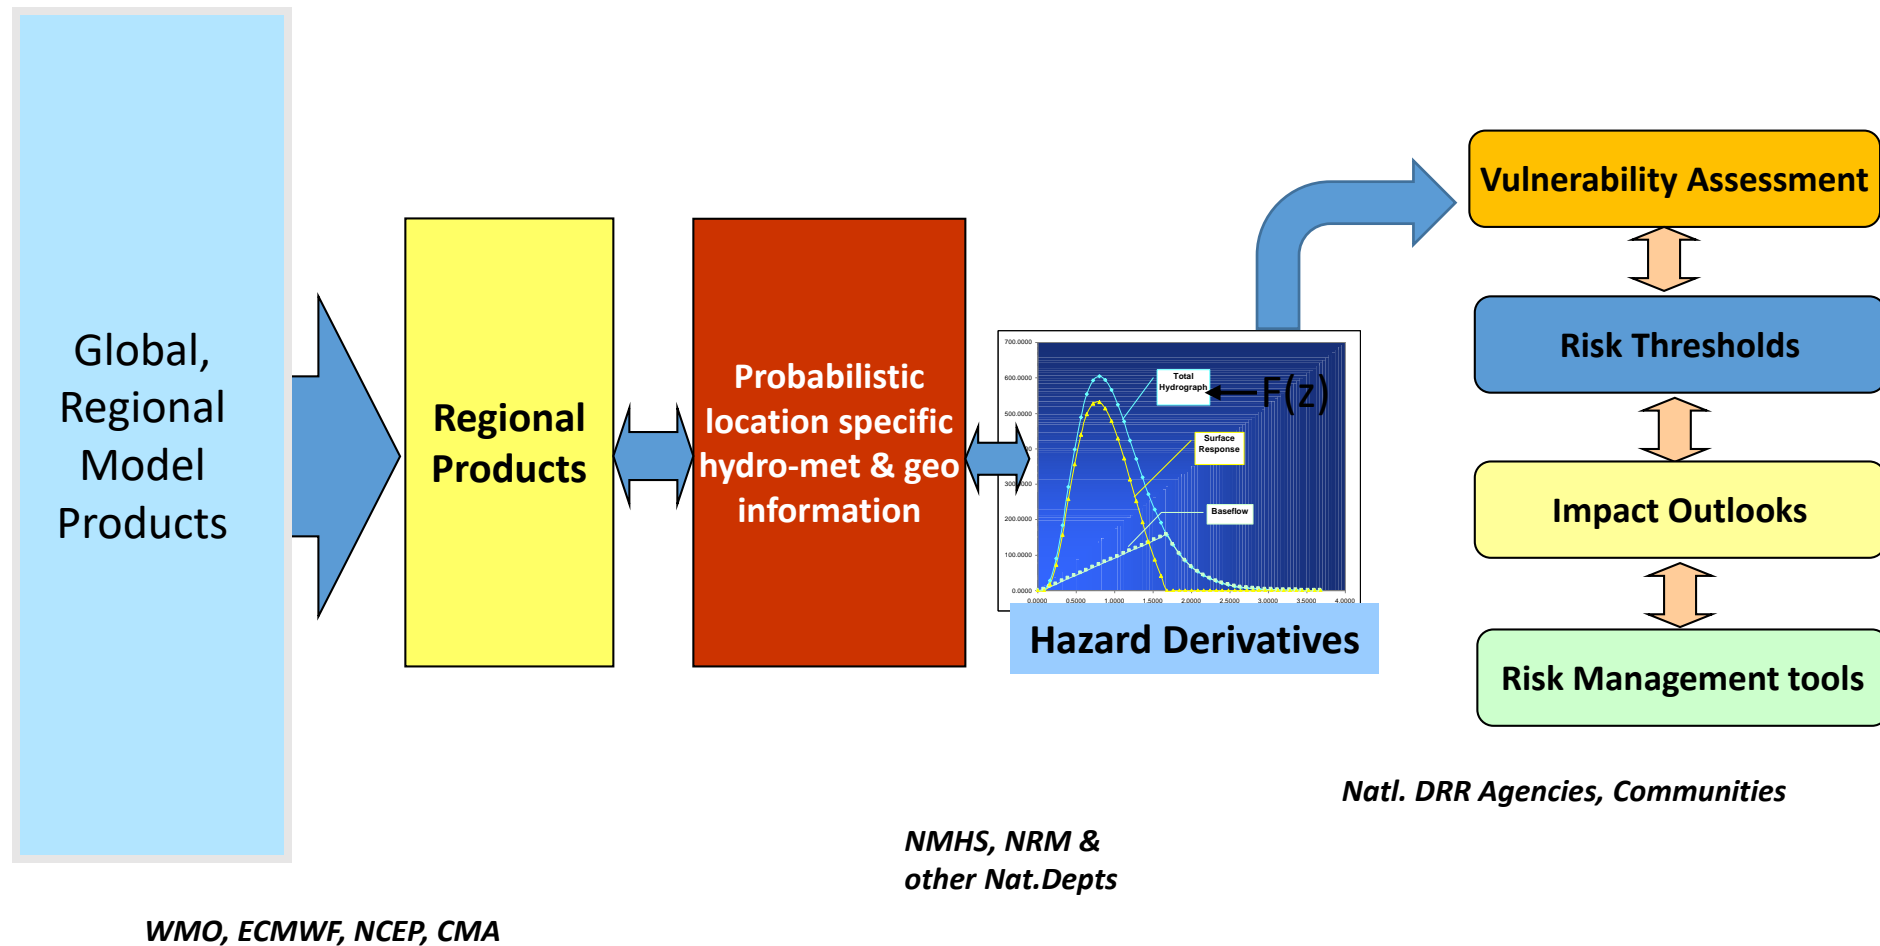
Global, Regional Model Products

Regional Products

Probabilistic location specific hydro-met & geo information

700.0000
600.0000
500.0000
300.0000
200.0000
100.0000
0.0000

Total Hydrograph

F(z)

Surface Response

Baseflow

0.0000 0.5000 1.0000 1.5000 2.0000 2.5000 3.0000 3.5000 4.0000

Hazard Derivatives

Vulnerability Assessment

Risk Thresholds

Impact Outlooks

Risk Management tools

Natl. DRR Agencies, Communities

NMHS, NRM & other Nat.Depts

WMO, ECMWF, NCEP, CMA